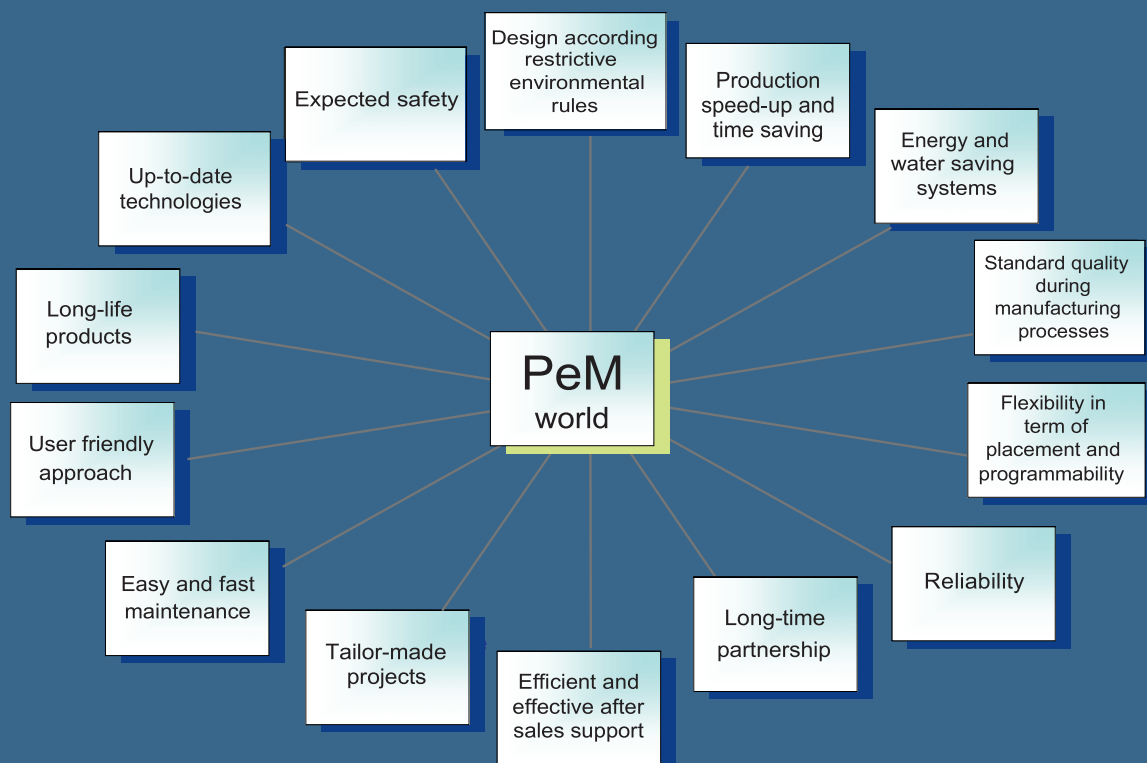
Design according restrictive environmental rules

Production speed-up and time saving

Energy and water saving systems

Standard quality during manufacturing processes

Flexibility in term of placement and programmability

Reliability

Long-time partnership

Efficient and effective after sales support

Tailor-made projects

Easy and fast maintenance

User friendly approach

Long-life products

Up-to-date technologies

Expected safety

PeM world